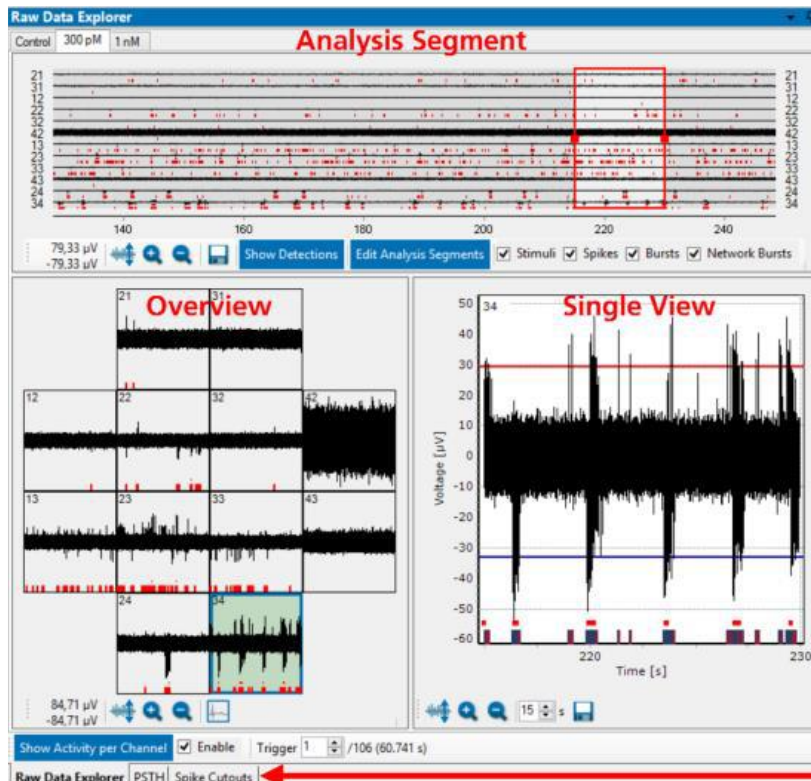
Raw Data Explorer

Control | 300 pM | 1 nM

Analysis Segment

21
31
12
22
32
42
13
23
33
43
24
34

21
31
12
22
32
42
13
23
33
43
24
34

140 160 180 200 220 240

79,33 µV
-79,33 µV

Show Detections | Edit Analysis Segments | ☑ Stimuli ☑ Spikes ☑ Bursts ☑ Network Bursts

Overview

21 31
12 22 32 42
13 23 33 43
24 34

84,71 µV
-84,71 µV

Single View

34

50
40
30
20
10
0
-10
-20
-30
-40
-50
-60

Voltage [µV]

220 230

Time [s]

15 s

Show Activity per Channel ☑ Enable Trigger 1 /106 (60.741 s)

Raw Data Explorer | PSTH | Spike Cutouts